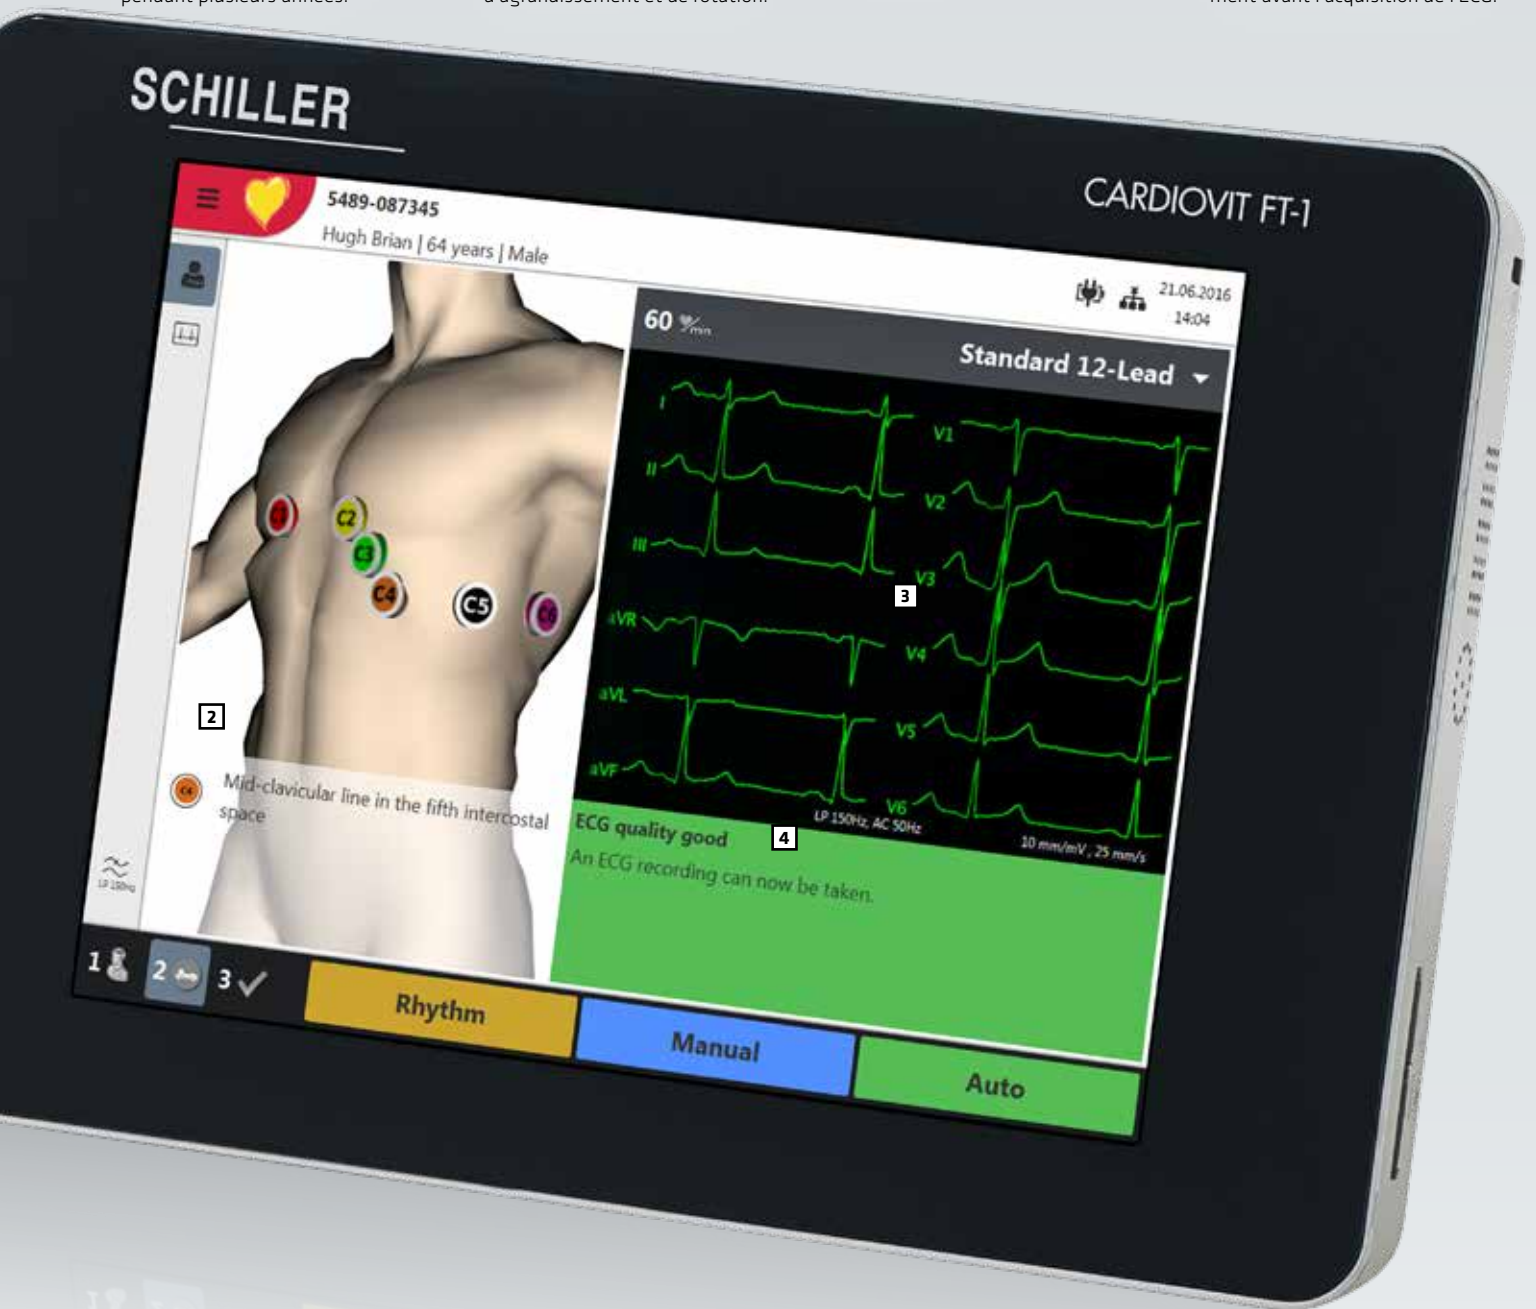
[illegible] plusieurs années. d'agrandissement et de rotation. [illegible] avant l'acquisition de l'ECG.

SCHILLER

CARDIOVIT FT-1

5489-087345
Hugh Brian | 64 years | Male

21.06.2016
14:04

60 $^{♥}/_{min}$

Standard 12-Lead

I
II
III
aVR
aVL
aVF
V1
V2
V3
V4
V5
V6

C2
C3
C4
C5

2

3

4

Mid-clavicular line in the fifth intercostal space

LP 150Hz, AC 50Hz
10 mm/mV , 25 mm/s

ECG quality good
An ECG recording can now be taken.

LP 150Hz

1
2
3

Rhythm
Manual
Auto